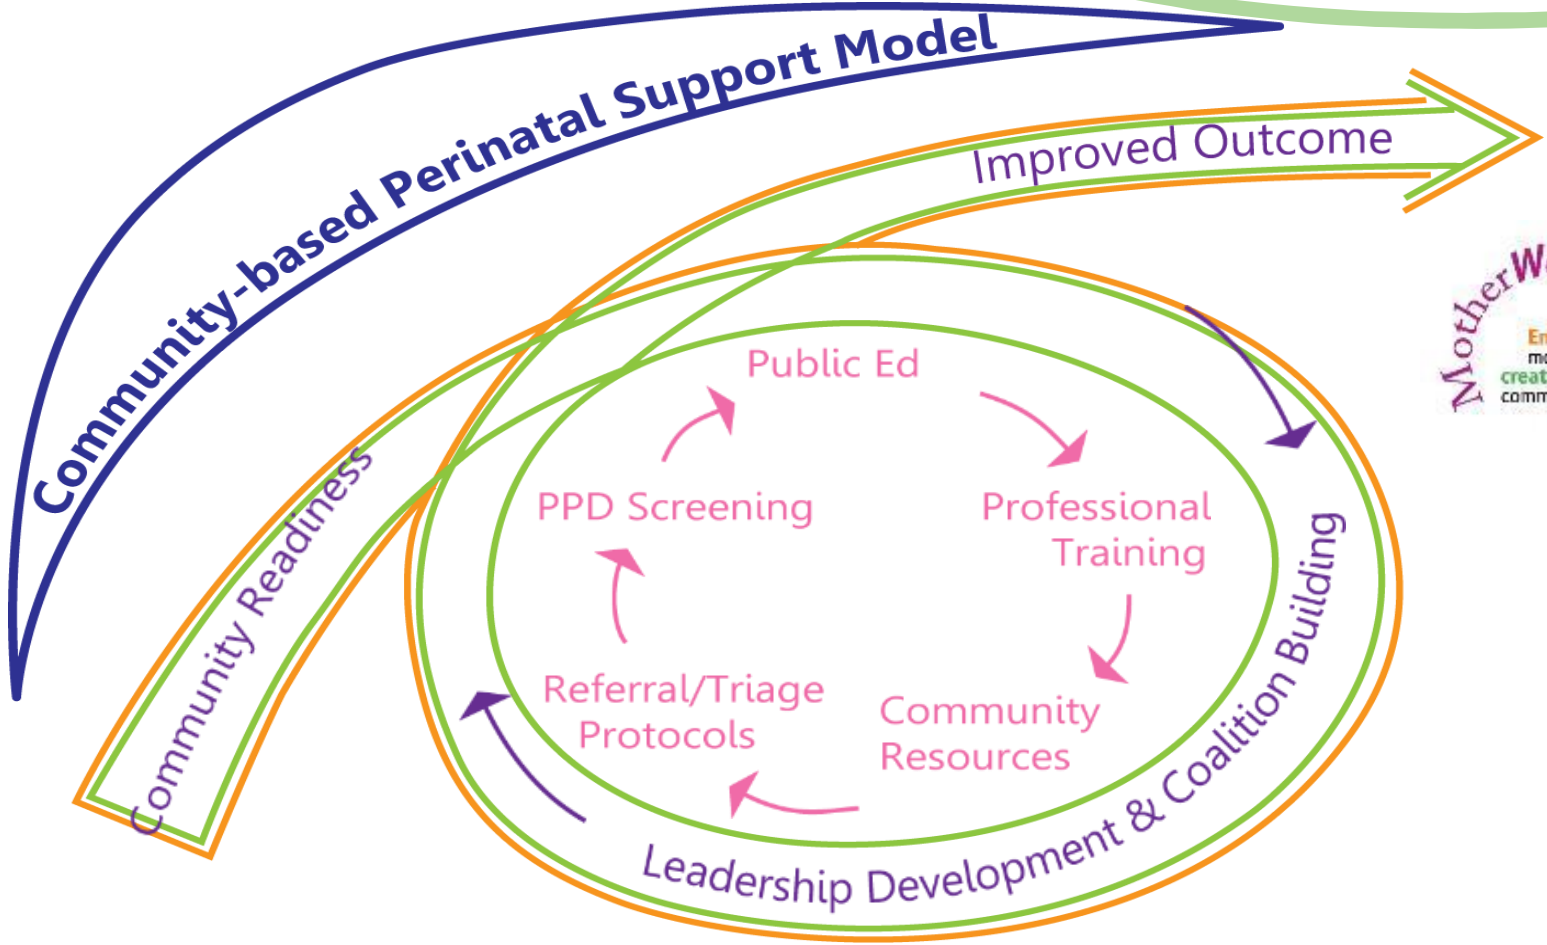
Community-based Perinatal Support Model

Improved Outcome

Community Readiness

Public Ed

Professional Training

Community Resources

Referral/Triage Protocols

PPD Screening

Leadership Development & Coalition Building

MotherW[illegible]

En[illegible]
mo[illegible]
creat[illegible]
comm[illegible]